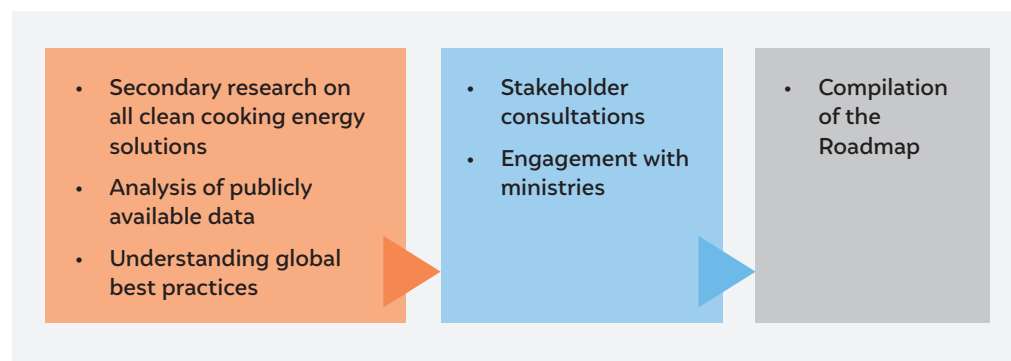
- Secondary research on all clean cooking energy solutions
- Analysis of publicly available data
- Understanding global best practices

- Stakeholder consultations
- Engagement with ministries

- Compilation of the Roadmap